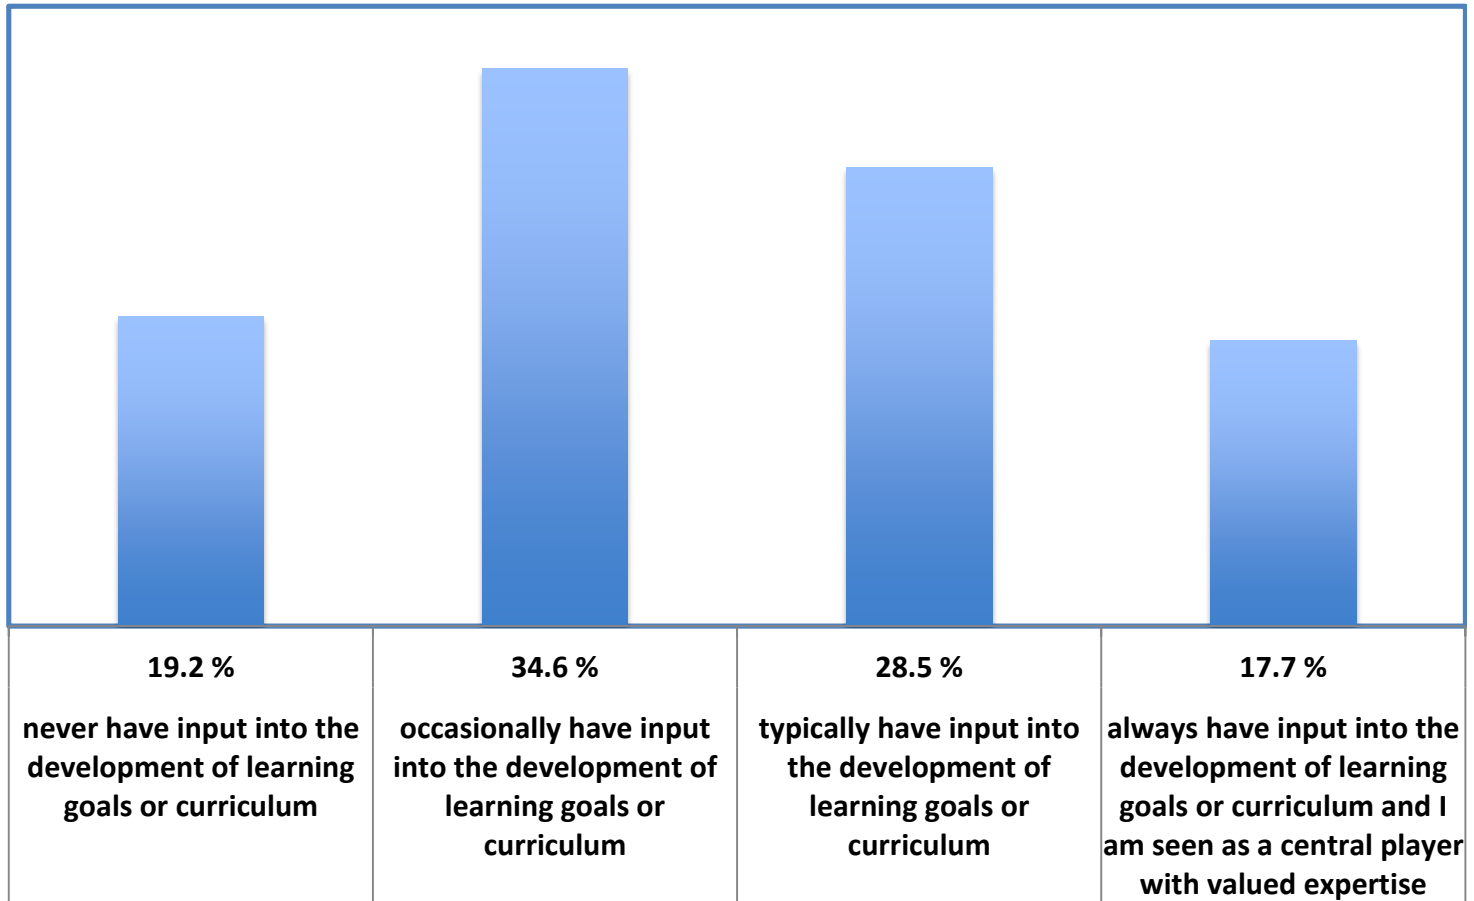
| 19.2 % | 34.6 % | 28.5 % | 17.7 % |
|---|---|---|---|
| never have input into the development of learning goals or curriculum | occasionally have input into the development of learning goals or curriculum | typically have input into the development of learning goals or curriculum | always have input into the development of learning goals or curriculum and I am seen as a central player with valued expertise |